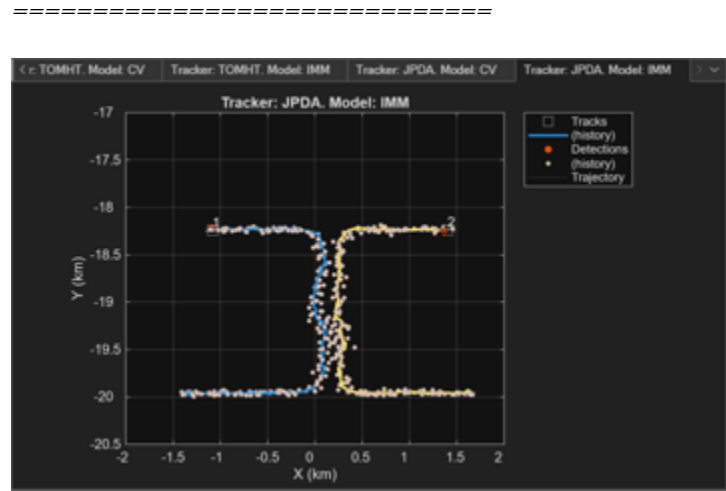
==============================

< r. TOMHT. Model: CV | Tracker: TOMHT. Model: IMM | Tracker: JPDA. Model: CV | Tracker: JPDA. Model: IMM | >

Tracker: JPDA. Model: IMM

Tracks (history)
Detections (history)
Trajectory

-17
-17.5
-18
-18.5
-19
-19.5
-20
-20.5

Y (km)

1
2

-2
-1.5
-1
-0.5
0
0.5
1
1.5
2

X (km)